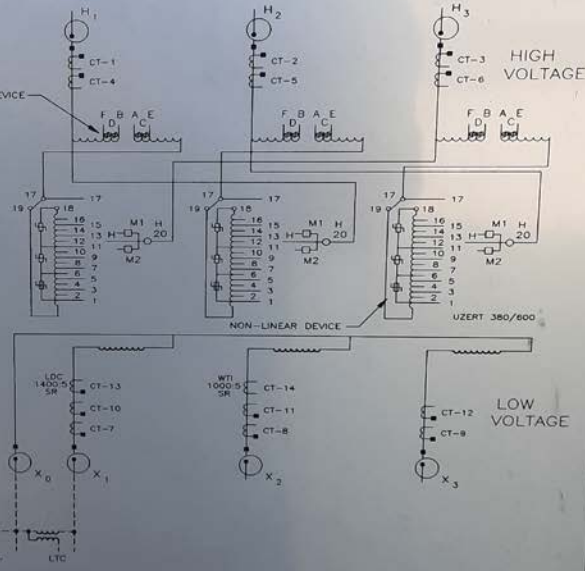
$H_1$

CT-1

CT-4

$H_2$

CT-2

CT-5

$H_3$

CT-3

CT-6

HIGH VOLTAGE

EVICE

F B A E
D C

F B A E
D C

F B A E
D C

17 17
19 18
16
15 14
13 12
11 10
9 8
7 6
5 4
3 2
1

M1 H
H 20
M2

17 17
19 18
16
15 14
13 12
11 10
9 8
7 6
5 4
3 2
1

M1 H
H 20
M2

17 17
19 18
16
15 14
13 12
11 10
9 8
7 6
5 4
3 2
1

M1 H
H 20
M2

NON-LINEAR DEVICE

UZERT 380/600

LDC 1400:5 SR

CT-13

CT-10

CT-7

WTI 1000:5 SR

CT-14

CT-11

CT-8

LOW VOLTAGE

CT-12

CT-9

$X_0$

$X_1$

$X_2$

$X_3$

LTC